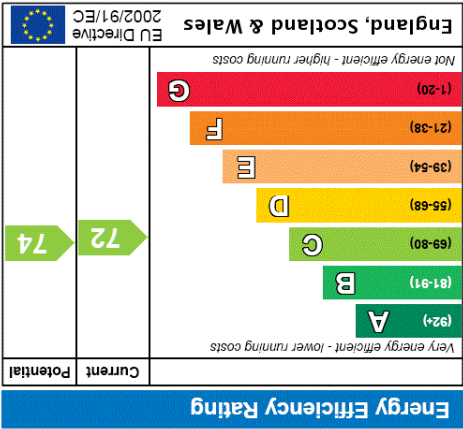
Energy Efficiency Rating

Current

Potential

Very energy efficient - lower running costs

(92+) A

(81-91) B

(69-80) C

(55-68) D

(39-54) E

(21-38) F

(1-20) G

Not energy efficient - higher running costs

72

74

England, Scotland & Wales

EU Directive 2002/91/EC